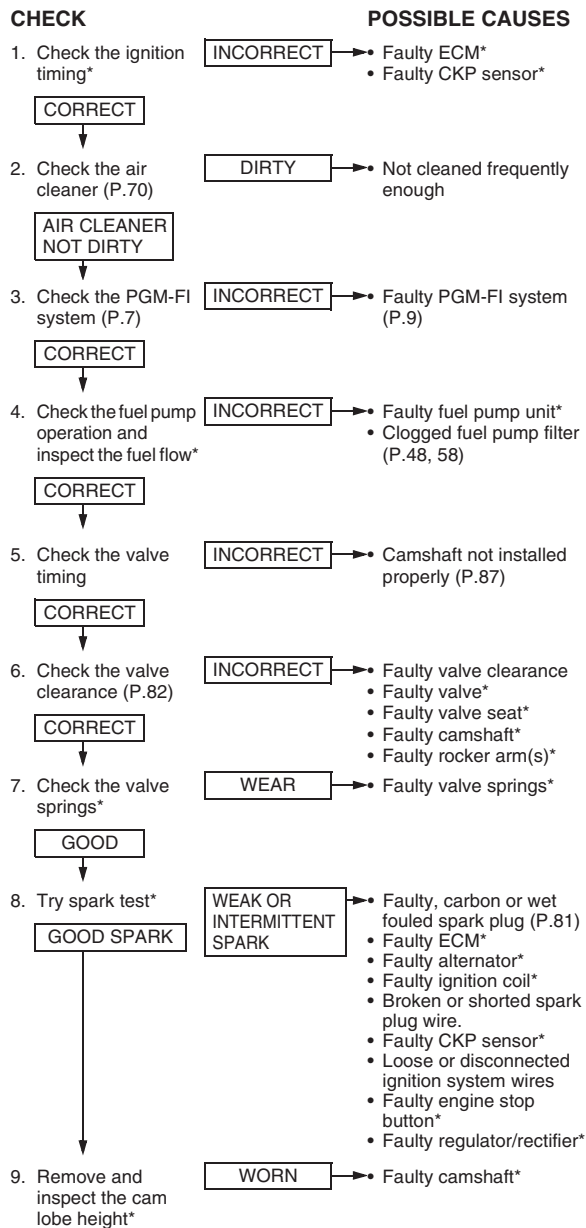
CHECK

POSSIBLE CAUSES

1. Check the ignition timing*

INCORRECT

• Faulty ECM*
• Faulty CKP sensor*

CORRECT

2. Check the air cleaner (P.70)

DIRTY

• Not cleaned frequently enough

AIR CLEANER NOT DIRTY

3. Check the PGM-FI system (P.7)

INCORRECT

• Faulty PGM-FI system (P.9)

CORRECT

4. Check the fuel pump operation and inspect the fuel flow*

INCORRECT

• Faulty fuel pump unit*
• Clogged fuel pump filter (P.48, 58)

CORRECT

5. Check the valve timing

INCORRECT

• Camshaft not installed properly (P.87)

CORRECT

6. Check the valve clearance (P.82)

INCORRECT

• Faulty valve clearance
• Faulty valve*
• Faulty valve seat*
• Faulty camshaft*
• Faulty rocker arm(s)*

CORRECT

7. Check the valve springs*

WEAR

• Faulty valve springs*

GOOD

8. Try spark test*

WEAK OR INTERMITTENT SPARK

• Faulty, carbon or wet fouled spark plug (P.81)
• Faulty ECM*
• Faulty alternator*
• Faulty ignition coil*
• Broken or shorted spark plug wire.
• Faulty CKP sensor*
• Loose or disconnected ignition system wires
• Faulty engine stop button*
• Faulty regulator/rectifier*

GOOD SPARK

9. Remove and inspect the cam lobe height*

WORN

• Faulty camshaft*